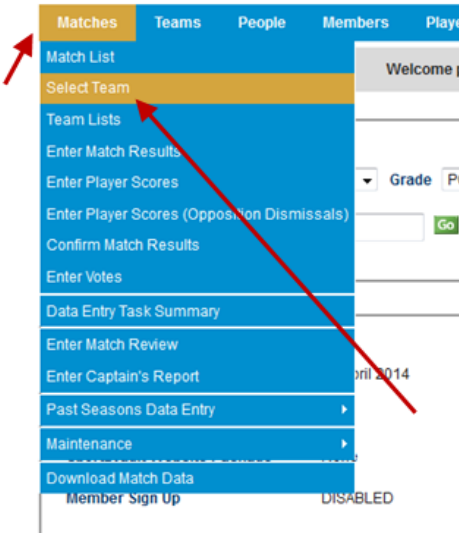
Matches Teams People Members Playe

Match List
Select Team
Team Lists
Enter Match Results
Enter Player Scores
Enter Player Scores (Opposition Dismissals)
Confirm Match Results
Enter Votes
Data Entry Task Summary
Enter Match Review
Enter Captain's Report
Past Seasons Data Entry
Maintenance
Download Match Data

Welcome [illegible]

Grade P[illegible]

Go

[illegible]pril 2014

Member Sign Up DISABLED